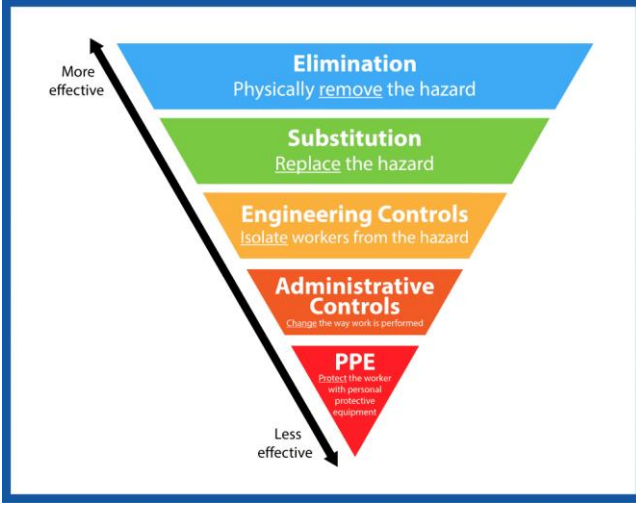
More effective

Elimination
Physically remove the hazard

Substitution
Replace the hazard

Engineering Controls
Isolate workers from the hazard

Administrative Controls
Change the way work is performed

PPE
Protect the worker with personal protective equipment

Less effective